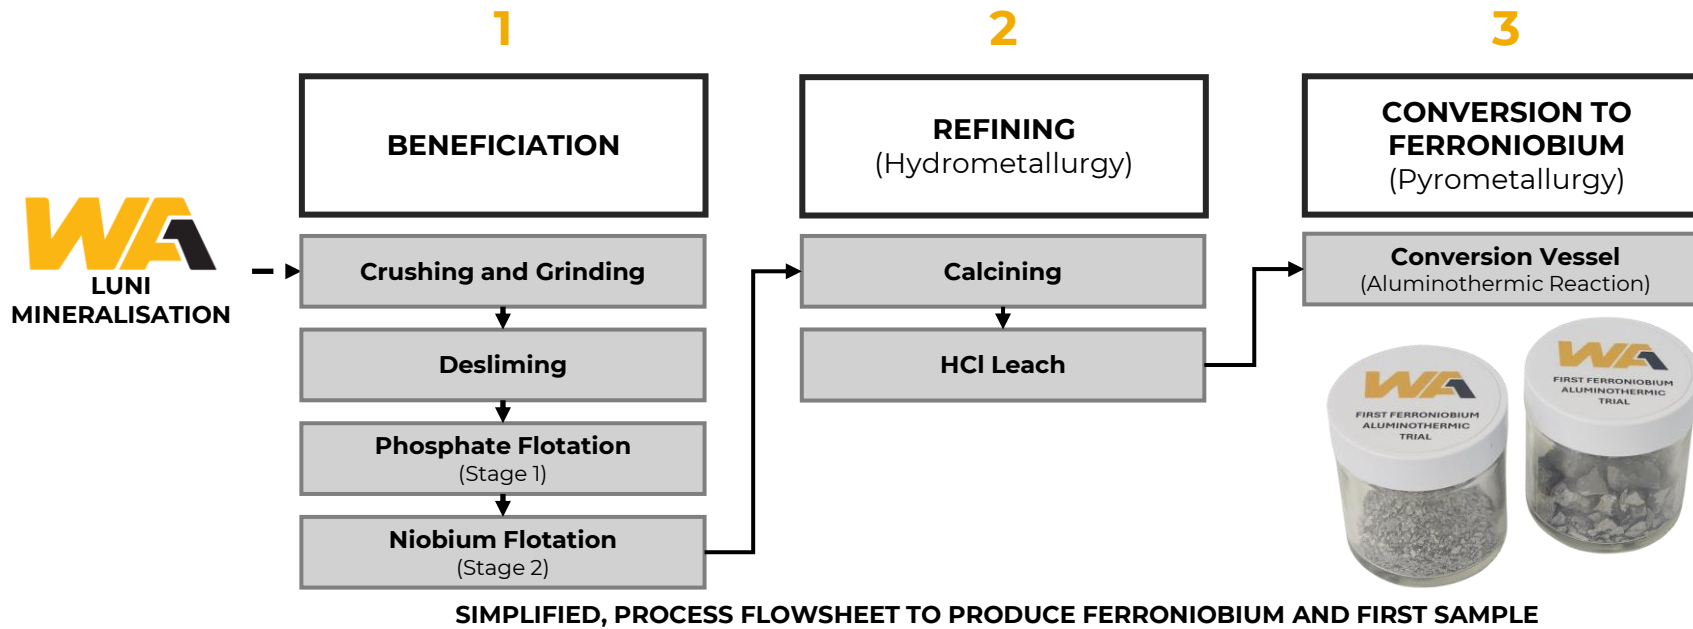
1

2

3

WA
LUNI MINERALISATION

BENEFICIATION

Crushing and Grinding

Desliming

Phosphate Flotation
(Stage 1)

Niobium Flotation
(Stage 2)

REFINING
(Hydrometallurgy)

Calcining

HCl Leach

CONVERSION TO FERRONIOBIUM
(Pyrometallurgy)

Conversion Vessel
(Aluminothermic Reaction)

WA
FIRST FERRONIOBIUM ALUMINOTHERMIC TRIAL

WA
FIRST FERRONIOBIUM ALUMINOTHERMIC TRIAL

SIMPLIFIED, PROCESS FLOWSHEET TO PRODUCE FERRONIOBIUM AND FIRST SAMPLE